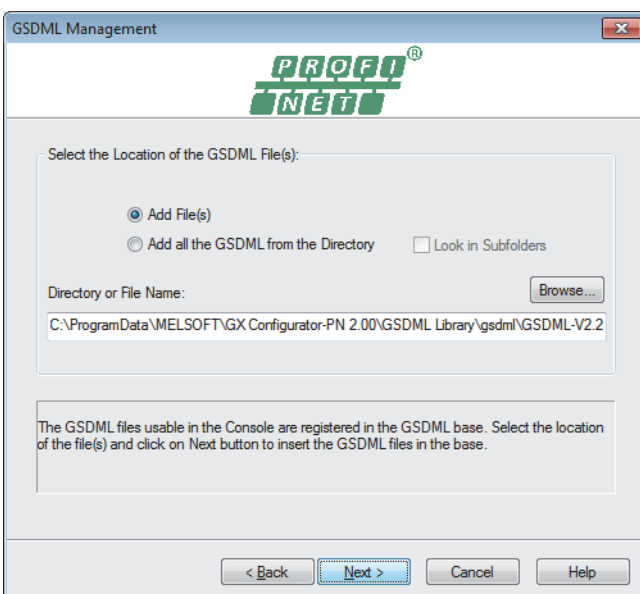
GSDML Management

PROFI® NET

Select the Location of the GSDML File(s):

Add File(s)

Add all the GSDML from the Directory

Look in Subfolders

Directory or File Name:

Browse...

C:\ProgramData\MELSOFT\GX Configurator-PN 2.00\GSDML Library\gsdml\GSDML-V2.2

The GSDML files usable in the Console are registered in the GSDML base. Select the location of the file(s) and click on Next button to insert the GSDML files in the base.

< Back

Next >

Cancel

Help